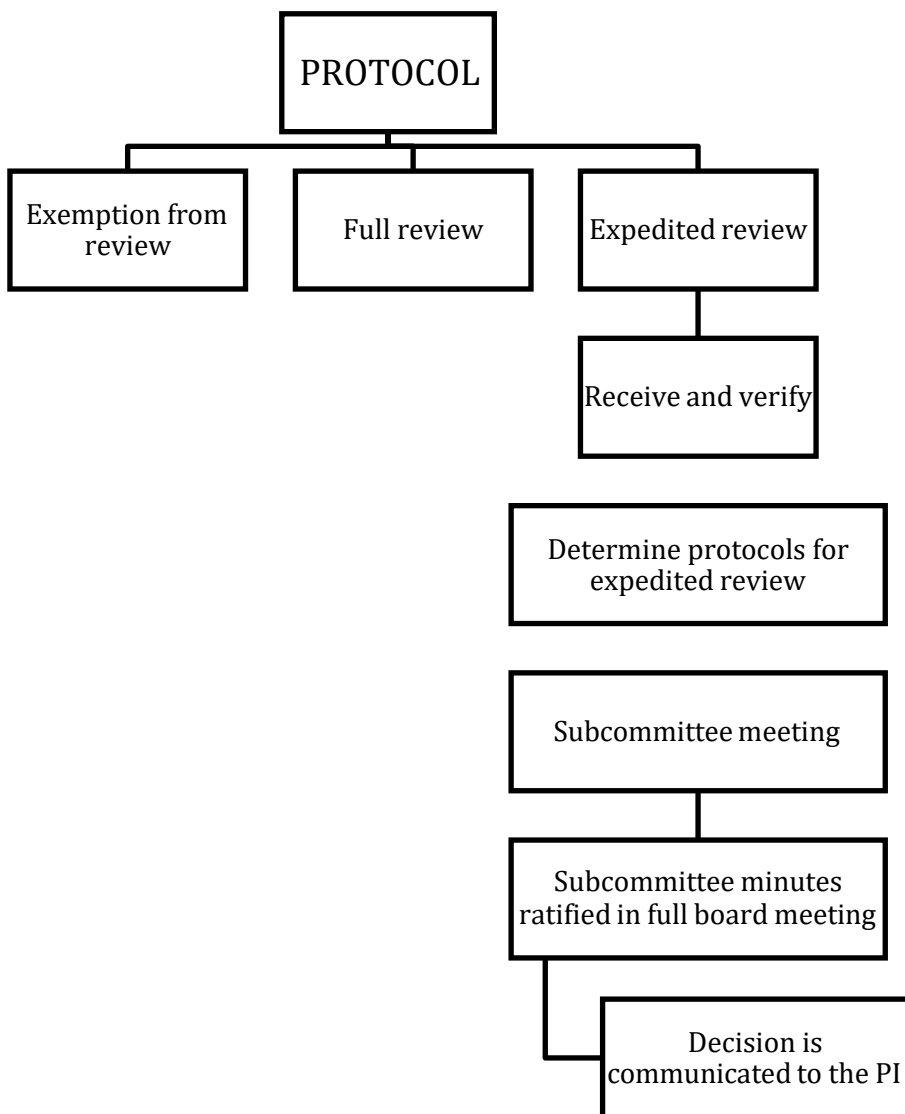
PROTOCOL

Exemption from review

Full review

Expedited review

Receive and verify

Determine protocols for expedited review

Subcommittee meeting

Subcommittee minutes ratified in full board meeting

Decision is communicated to the PI